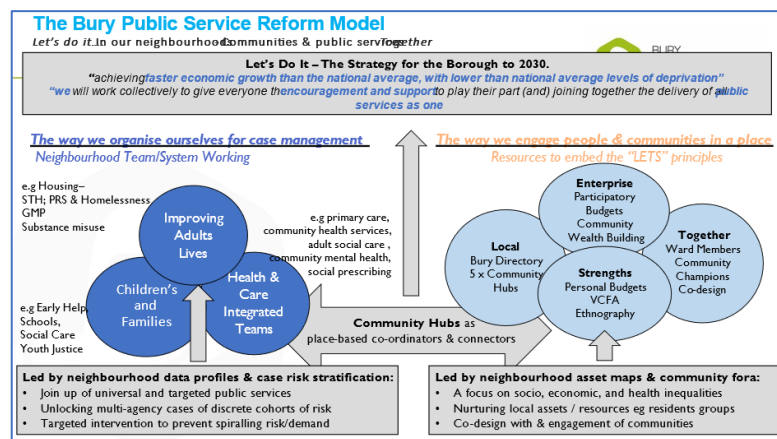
The Bury Public Service Reform Model

Let's do it…In our neighbourhoods…Communities & public service…Together

BURY

Let's Do It – The Strategy for the Borough to 2030.

"achieving faster economic growth than the national average, with lower than national average levels of deprivation"

"we will work collectively to give everyone the encouragement and support to play their part (and) joining together the delivery of all public services as one

The way we organise ourselves for case management

Neighbourhood Team/System Working

The way we engage people & communities in a place

Resources to embed the "LETS" principles

e.g Housing– STH; PRS & Homelessness GMP Substance misuse

Improving Adults Lives

e.g primary care, community health services, adult social care , community mental health, social prescribing

Children's and Families

Health & Care Integrated Teams

e.g Early Help Schools, Social Care Youth Justice

Community Hubs as place-based co-ordinators & connectors

Enterprise
Participatory Budgets
Community Wealth Building

Local
Bury Directory
5 x Community Hubs

Together
Ward Members
Community Champions
Co-design

Strengths
Personal Budgets
VCFA
Ethnography

Led by neighbourhood data profiles & case risk stratification:
• Join up of universal and targeted public services
• Unlocking multi-agency cases of discrete cohorts of risk
• Targeted intervention to prevent spiralling risk/demand

Led by neighbourhood asset maps & community fora:
• A focus on socio, economic, and health inequalities
• Nurturing local assets / resources eg residents groups
• Co-design with & engagement of communities